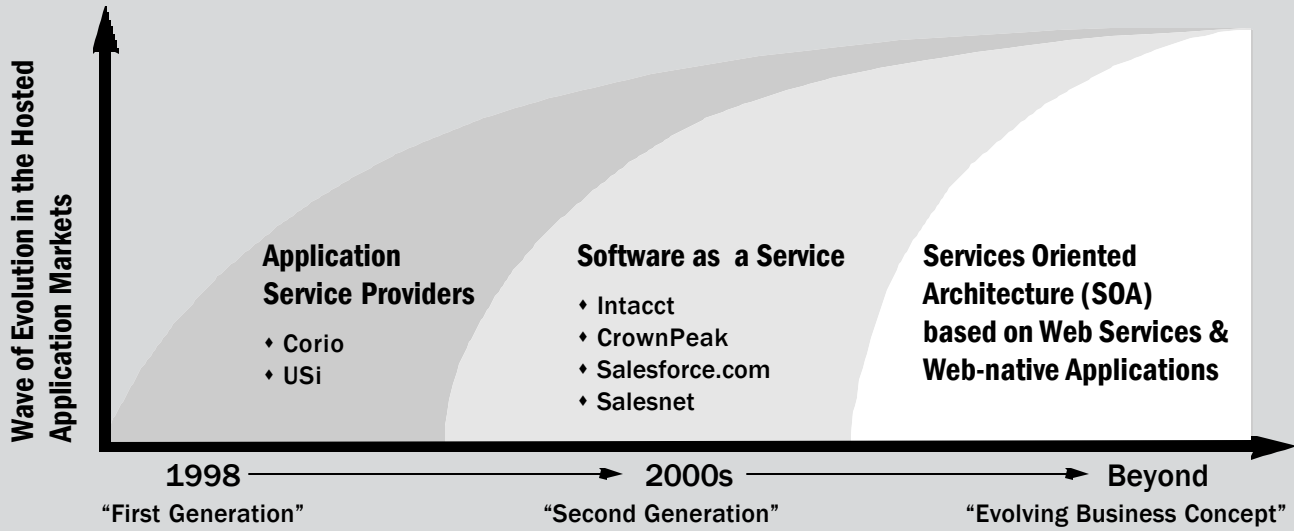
Wave of Evolution in the Hosted Application Markets

Application Service Providers

• Corio
• USi

Software as a Service

• Intacct
• CrownPeak
• Salesforce.com
• Salesnet

Services Oriented Architecture (SOA) based on Web Services & Web-native Applications

1998 "First Generation"

2000s "Second Generation"

Beyond "Evolving Business Concept"